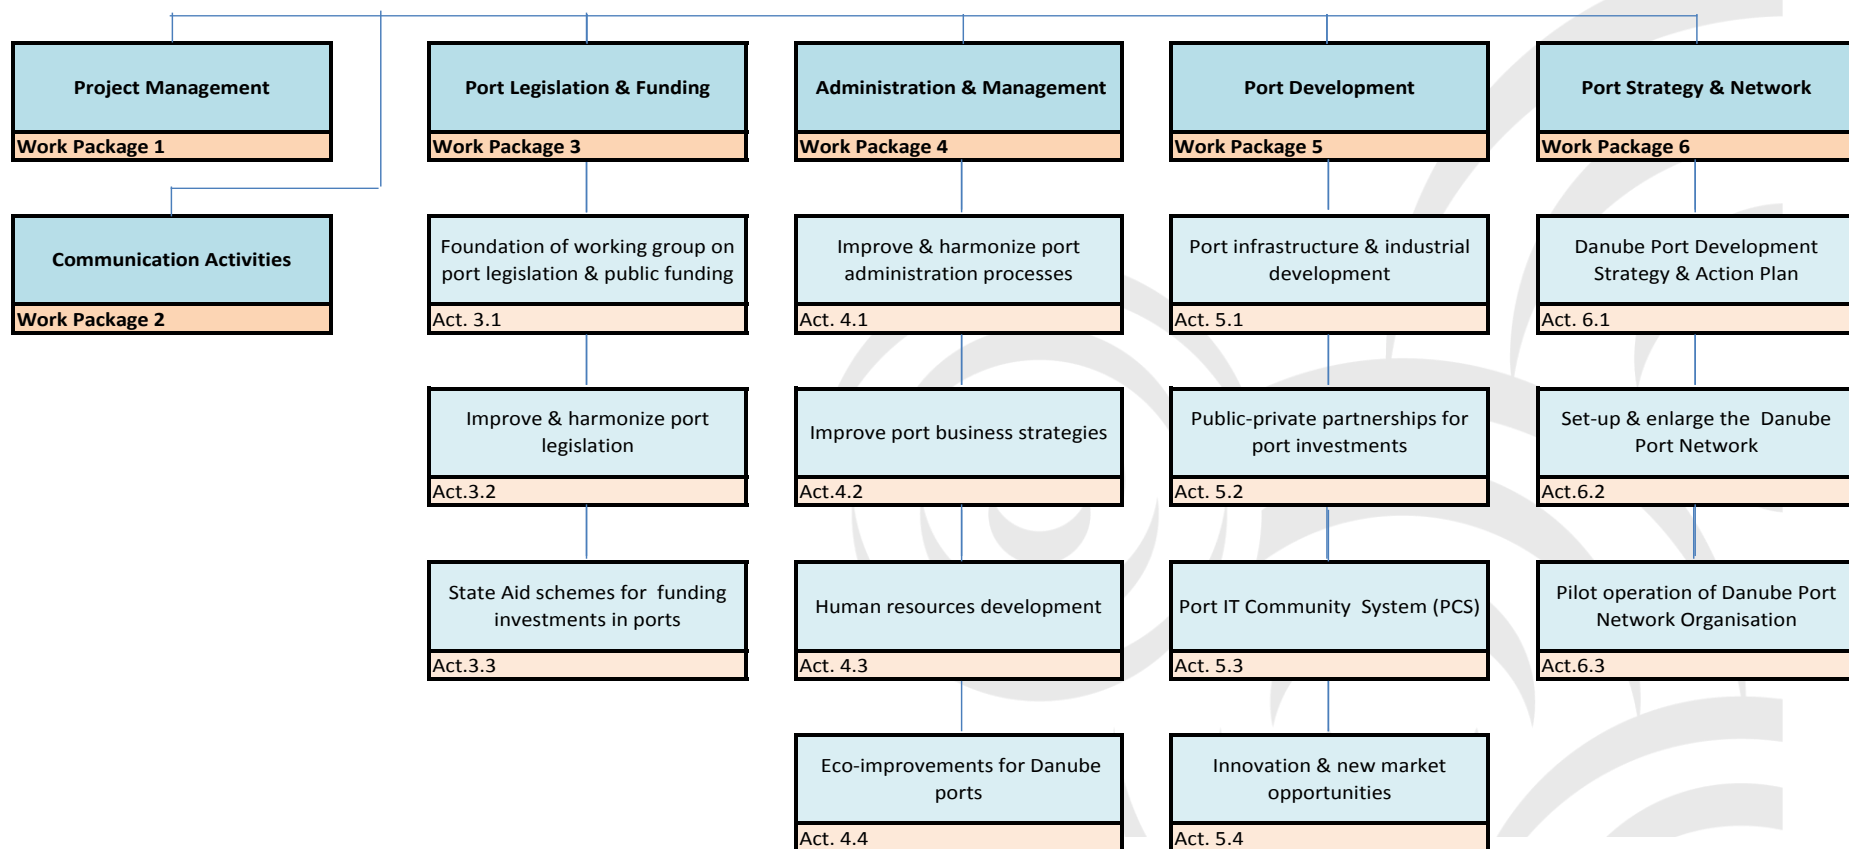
Project Management

Work Package 1

Communication Activities

Work Package 2

Port Legislation & Funding

Work Package 3

Foundation of working group on port legislation & public funding

Act. 3.1

Improve & harmonize port legislation

Act.3.2

State Aid schemes for funding investments in ports

Act.3.3

Administration & Management

Work Package 4

Improve & harmonize port administration processes

Act. 4.1

Improve port business strategies

Act.4.2

Human resources development

Act. 4.3

Eco-improvements for Danube ports

Act. 4.4

Port Development

Work Package 5

Port infrastructure & industrial development

Act. 5.1

Public-private partnerships for port investments

Act. 5.2

Port IT Community System (PCS)

Act. 5.3

Innovation & new market opportunities

Act. 5.4

Port Strategy & Network

Work Package 6

Danube Port Development Strategy & Action Plan

Act. 6.1

Set-up & enlarge the Danube Port Network

Act.6.2

Pilot operation of Danube Port Network Organisation

Act.6.3